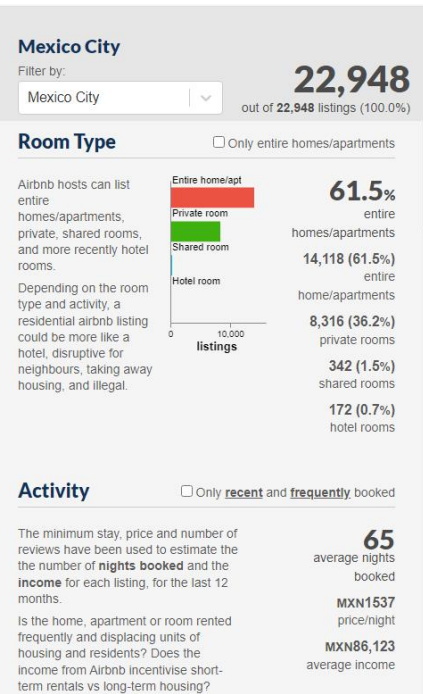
Mexico City

Filter by:

Mexico City

22,948

out of 22,948 listings (100.0%)

Room Type

Only entire homes/apartments

Airbnb hosts can list entire homes/apartments, private, shared rooms, and more recently hotel rooms.

Depending on the room type and activity, a residential airbnb listing could be more like a hotel, disruptive for neighbours, taking away housing, and illegal.

Entire home/apt

Private room

Shared room

Hotel room

0

10,000

listings

61.5%

entire homes/apartments

14,118 (61.5%)

entire home/apartments

8,316 (36.2%)

private rooms

342 (1.5%)

shared rooms

172 (0.7%)

hotel rooms

Activity

Only recent and frequently booked

The minimum stay, price and number of reviews have been used to estimate the the number of nights booked and the income for each listing, for the last 12 months.

Is the home, apartment or room rented frequently and displacing units of housing and residents? Does the income from Airbnb incentivise short-term rentals vs long-term housing?

65

average nights booked

MXN1537

price/night

MXN86,123

average income